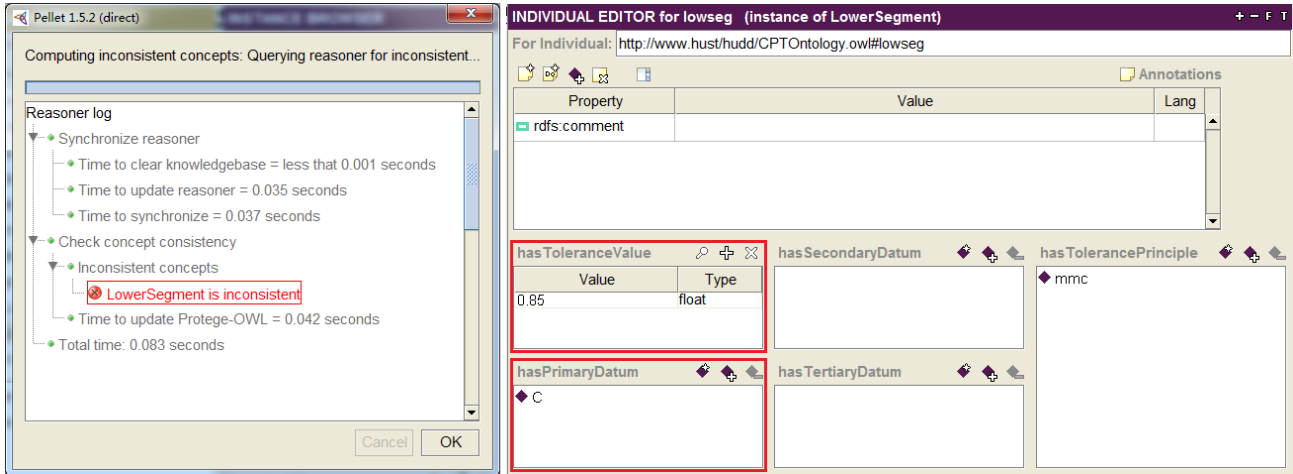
Pellet 1.5.2 (direct)

Computing inconsistent concepts: Querying reasoner for inconsistent...

Reasoner log
Synchronize reasoner
Time to clear knowledgebase = less that 0.001 seconds
Time to update reasoner = 0.035 seconds
Time to synchronize = 0.037 seconds
Check concept consistency
Inconsistent concepts
LowerSegment is inconsistent
Time to update Protege-OWL = 0.042 seconds
Total time: 0.083 seconds

Cancel OK

INDIVIDUAL EDITOR for lowseg (instance of LowerSegment)

+ − F T

For Individual: http://www.hust/hudd/CPTOntology.owl#lowseg

Annotations

| Property | Value | Lang |
|---|---|---|
| rdfs:comment | | |

hasToleranceValue

| Value | Type |
|---|---|
| 0.85 | float |

hasSecondaryDatum

hasTolerancePrinciple

mmc

hasPrimaryDatum

C

hasTertiaryDatum